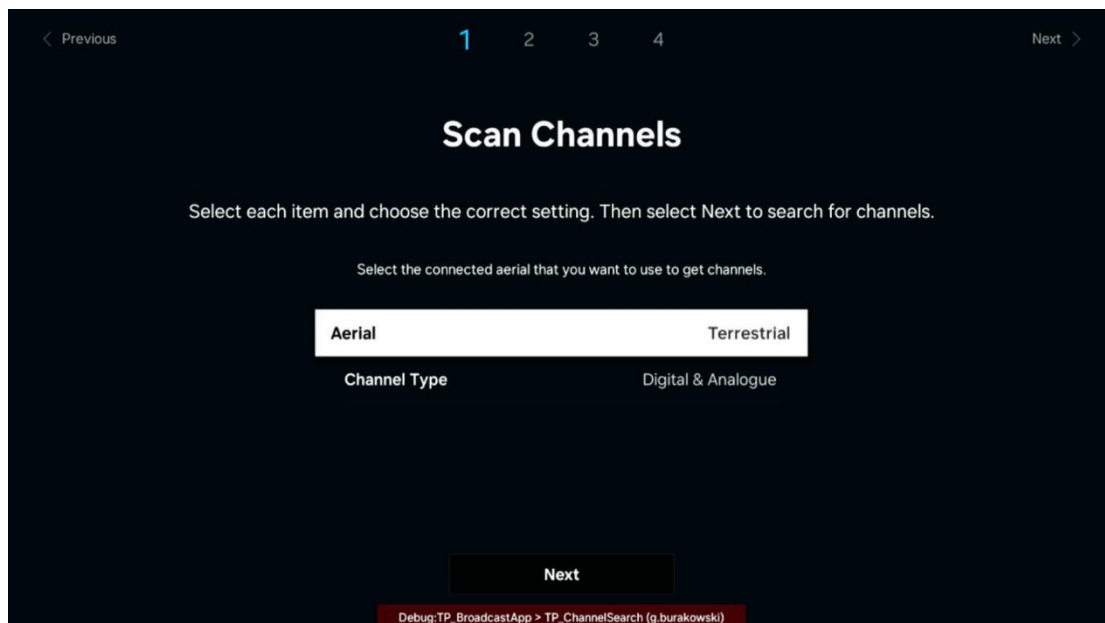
< Previous

1 2 3 4

Next >

Scan Channels

Select each item and choose the correct setting. Then select Next to search for channels.

Select the connected aerial that you want to use to get channels.

| Aerial | Terrestrial |
|---|---|
| Channel Type | Digital & Analogue |

Next

Debug:TP_BroadcastApp > TP_ChannelSearch (g.burakowski)